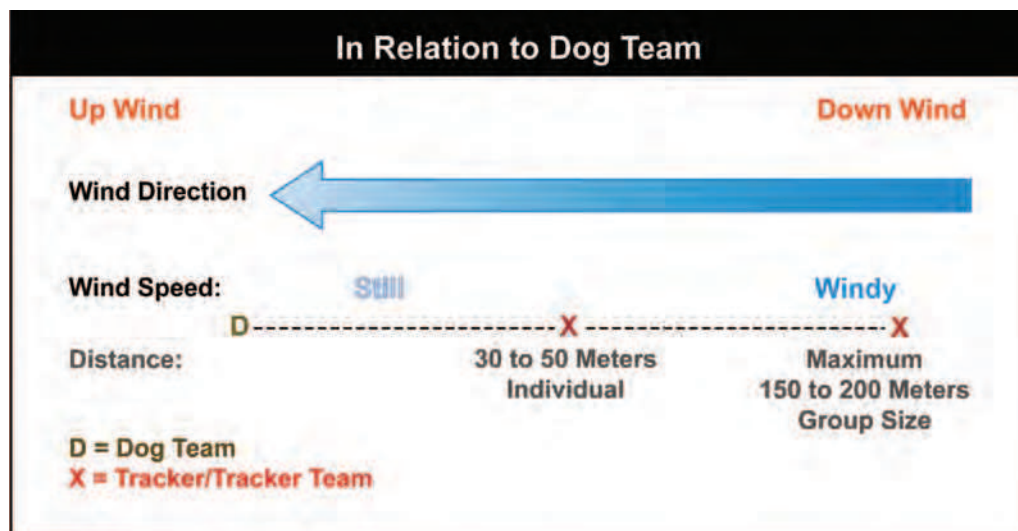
In Relation to Dog Team

Up Wind

Down Wind

Wind Direction

Wind Speed: Still Windy

D------------------------X------------------------X

Distance: 30 to 50 Meters Individual

Maximum 150 to 200 Meters Group Size

D = Dog Team
X = Tracker/Tracker Team